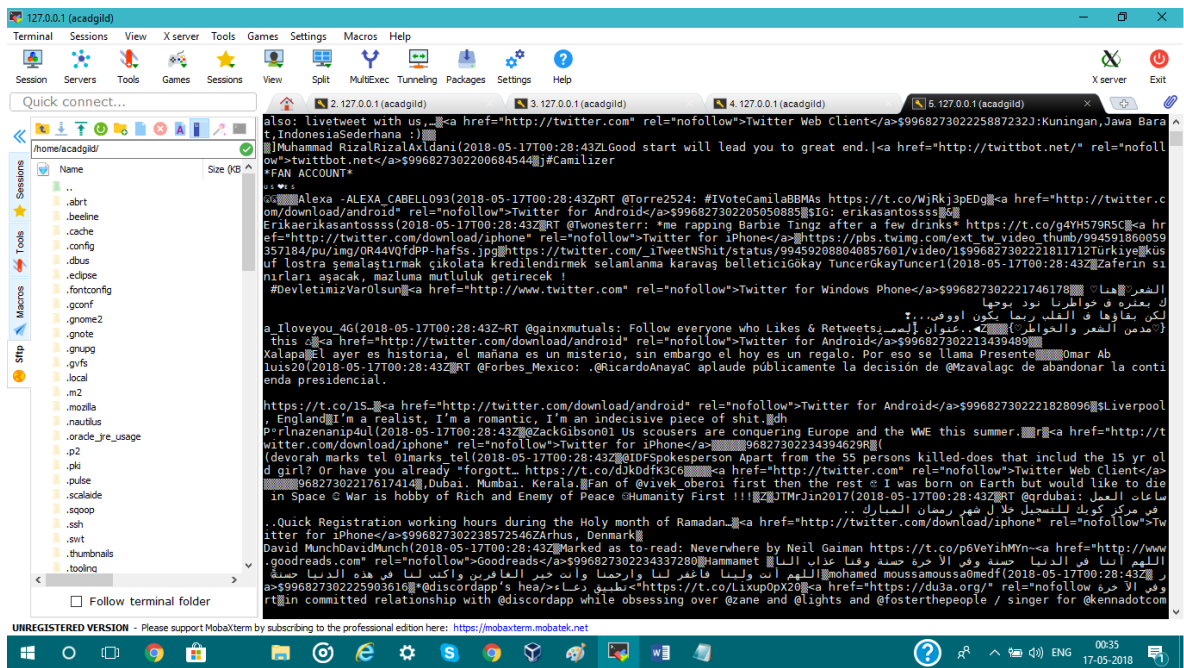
127.0.0.1 (acadgild)

Terminal Sessions View X server Tools Games Settings Macros Help

Session Servers Tools Games Sessions View Split MultiExec Tunneling Packages Settings Help X server Exit

Quick connect...

2. 127.0.0.1 (acadgild) 3. 127.0.0.1 (acadgild) 4. 127.0.0.1 (acadgild) 5. 127.0.0.1 (acadgild)

/home/acadgild/

Name Size (KB)

..
.abrt
.beeline
.cache
.config
.dbus
.eclipse
.fontconfig
.gconf
.gnome2
.gnote
.gnupg
.gvfs
.local
.m2
.mozilla
.nautilus
.oracle_jre_usage
.p2
.pki
.pulse
.scalaide
.sqoop
.ssh
.swt
.thumbnails
.tooling

Follow terminal folder

Sessions Tools Macros Sftp

also: livetweet with us,.. <a href="http://twitter.com" rel="nofollow">Twitter Web Client</a>$996827302225887232J:Kuningan,Jawa Barat,IndonesiaSederhana :)
Muhammad RizalRizalAxldani(2018-05-17T00:28:43ZLGood start will lead you to great end.|<a href="http://twittbot.net/" rel="nofollow">twittbot.net</a>$996827302200684544j#Camilizer
*FAN ACCOUNT*
Alexa -ALEXA_CABELL093(2018-05-17T00:28:43ZpRT @Torre2524: #IVoteCamilaBBMAs https://t.co/WjRkj3pEDg<a href="http://twitter.com/download/android" rel="nofollow">Twitter for Android</a>$996827302205050885$IG: erikasantossss&
Erikaerikasantossss(2018-05-17T00:28:43ZRT @Twonesterr: *me rapping Barbie Tingz after a few drinks* https://t.co/g4YH579R5C<a href="http://twitter.com/download/iphone" rel="nofollow">Twitter for iPhone</a>https://pbs.twimg.com/ext_tw_video_thumb/994591860593571841/pu/img/0R44VQfdPP-hafSs.jpghttps://twitter.com/_iTweetNShit/status/994592088040857601/video/1$996827302221811712Türkiye'küsuf lostra şemalaştırmak çikolata kredilendirmek selamlanma karavaş belleticiGökay TuncerGkayTuncer1(2018-05-17T00:28:43ZZaferin sınırları aşacak, mazluma mutluluk getirecek !
#DevletimizVarOlsun<a href="http://www.twitter.com" rel="nofollow">Twitter for Windows Phone</a>$996827302221746178 الشعر هنا
ك بعثره ف خواطرنا نود بوحها
لكن بقاؤها ف القلب ربما يكون اووف...؟
a_Iloveyou_4G(2018-05-17T00:28:43Z~RT @gainxmutuals: Follow everyone who Likes & Retweets عنوان إلهمـ...مدمن الشعر والخواطر
this <a href="http://twitter.com/download/android" rel="nofollow">Twitter for Android</a>$996827302213439489
Xalapa El ayer es historia, el mañana es un misterio, sin embargo el hoy es un regalo. Por eso se llama Presente Omar Abluis20(2018-05-17T00:28:43ZRT @Forbes_Mexico: .@RicardoAnayaC aplaude públicamente la decisión de @Mzavalagc de abandonar la contienda presidencial.

https://t.co/1S..<a href="http://twitter.com/download/android" rel="nofollow">Twitter for Android</a>$996827302221828096$Liverpool, EnglandI'm a realist, I'm a romantic, I'm an indecisive piece of shit.dh
Pºrlnazenanip4ul(2018-05-17T00:28:43ZZackGibson01 Us scousers are conquering Europe and the WWE this summer.r<a href="http://twitter.com/download/iphone" rel="nofollow">Twitter for iPhone</a>96827302234994629R(
(devorah marks tel 01marks_tel(2018-05-17T00:28:43Z@IDFSpokesperson Apart from the 55 persons killed-does that includ the 15 yr old girl? Or have you already "forgott... https://t.co/dJkDdfK3C6<a href="http://twitter.com" rel="nofollow">Twitter Web Client</a>9682730221761741 4,Dubai. Mumbai. Kerala.Fan of @vivek_oberoi first then the rest I was born on Earth but would like to die in Space War is hobby of Rich and Enemy of Peace Humanity First !!!ZJTMrJin2017(2018-05-17T00:28:43ZRT @qrdubai: ساعات العمل
في مركز كويك للتسجيل خلال شهر رمضان المبارك ..
..Quick Registration working hours during the Holy month of Ramadan..<a href="http://twitter.com/download/iphone" rel="nofollow">Twitter for iPhone</a>$996827302238572546ZArhus, Denmark
David MunchDavidMunch(2018-05-17T00:28:43ZMarked as to-read: Neverwhere by Neil Gaiman https://t.co/p6VeYihMYn~<a href="http://www.goodreads.com" rel="nofollow">Goodreads</a>$996827302234337280Hammamet اللهم آتنا في الدنيا حسنة وفي الآخرة حسنة وقنا عذاب النار اللهم انت ولينا فاغفر لنا وارحمنا وانت خير الغافرين واكتب لنا في هذه الدنيا حسنة وفي الآخرة mohamed moussamoussa0medf(2018-05-17T00:28:43Z ر<a href="http://du3a.org/" rel="nofollow">$996827302225903616@discordapp's hea/> تطبيق دعاء <"https://t.co/LixupOpX20<a href="https://du3a.org/" rel="nofollow">
rtin committed relationship with @discordapp while obsessing over @zane and @lights and @fosterthepeople / singer for @kennadotcom

UNREGISTERED VERSION - Please support MobaXterm by subscribing to the professional edition here: https://mobaxterm.mobatek.net

ENG 00:35 17-05-2018